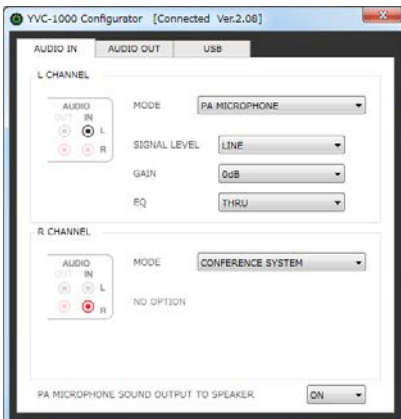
YVC-1000 Configurator [Connected Ver.2.08]

AUDIO IN | AUDIO OUT | USB

L CHANNEL

AUDIO
OUT IN
L
R

MODE PA MICROPHONE

SIGNAL LEVEL LINE

GAIN 0dB

EQ THRU

R CHANNEL

AUDIO
OUT IN
L
R

MODE CONFERENCE SYSTEM

NO OPTION

PA MICROPHONE SOUND OUTPUT TO SPEAKER ON